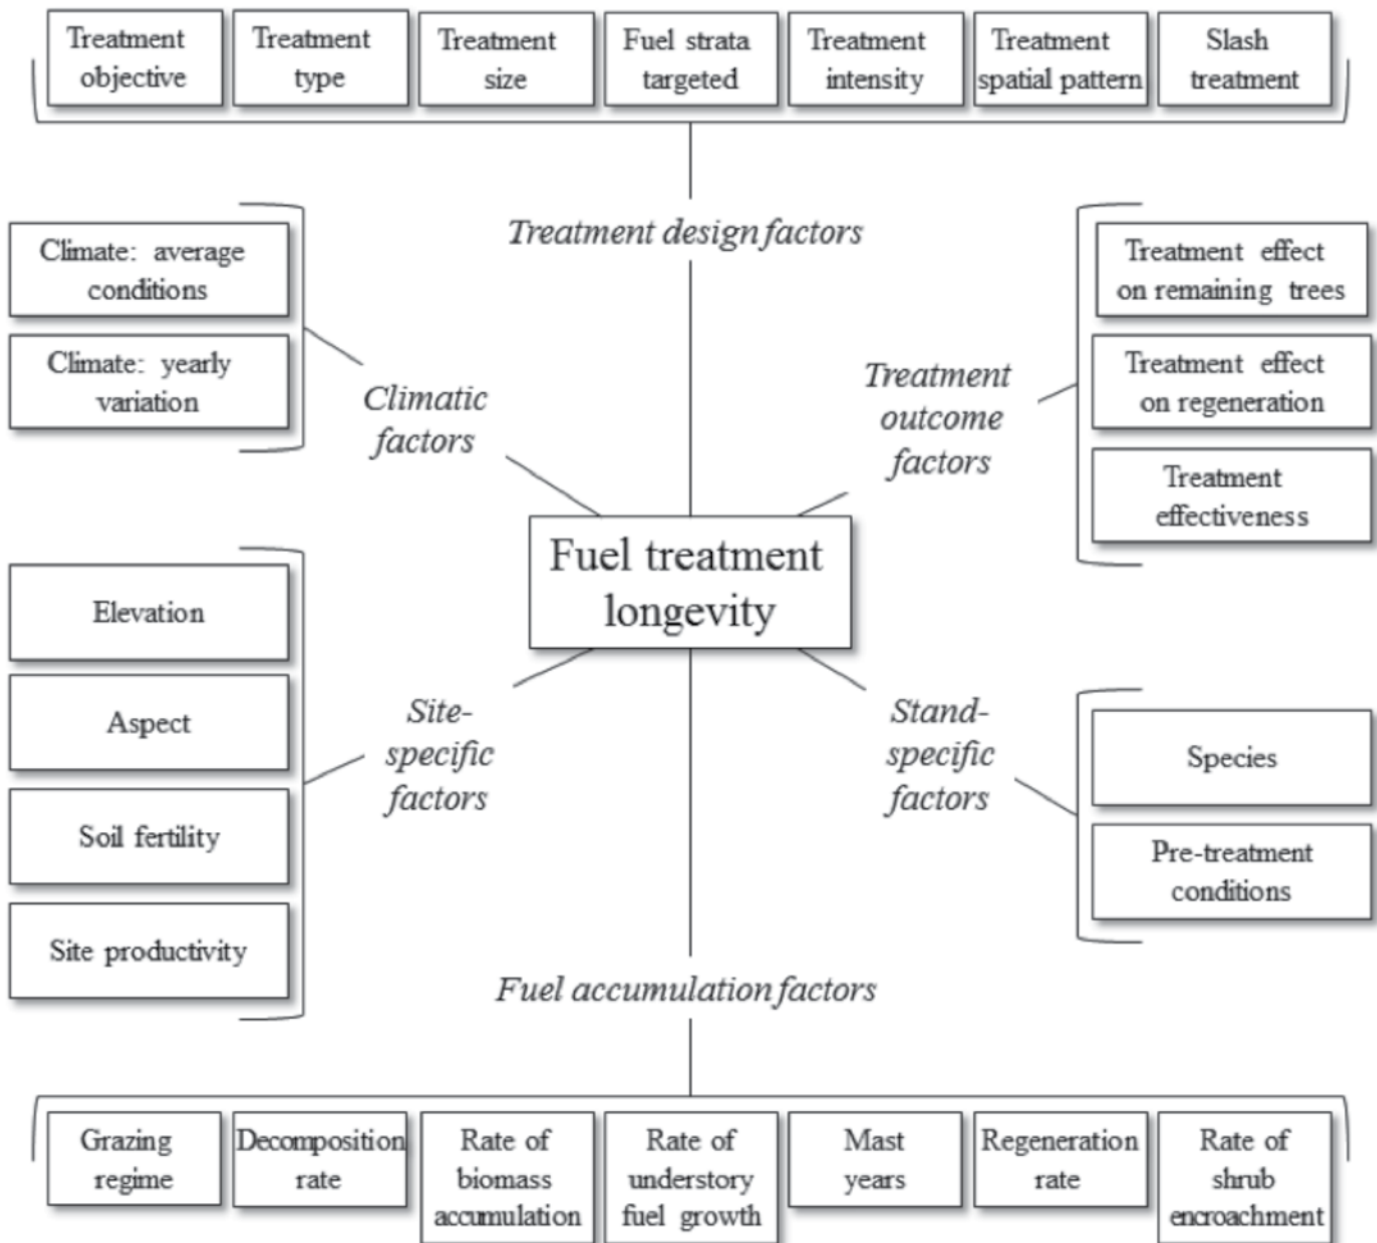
Treatment objective

Treatment type

Treatment size

Fuel strata targeted

Treatment intensity

Treatment spatial pattern

Slash treatment

Treatment design factors

Climate: average conditions

Climate: yearly variation

Climatic factors

Treatment outcome factors

Treatment effect on remaining trees

Treatment effect on regeneration

Treatment effectiveness

Fuel treatment longevity

Elevation

Aspect

Soil fertility

Site productivity

Site-specific factors

Stand-specific factors

Species

Pre-treatment conditions

Fuel accumulation factors

Grazing regime

Decomposition rate

Rate of biomass accumulation

Rate of understory fuel growth

Mast years

Regeneration rate

Rate of shrub encroachment